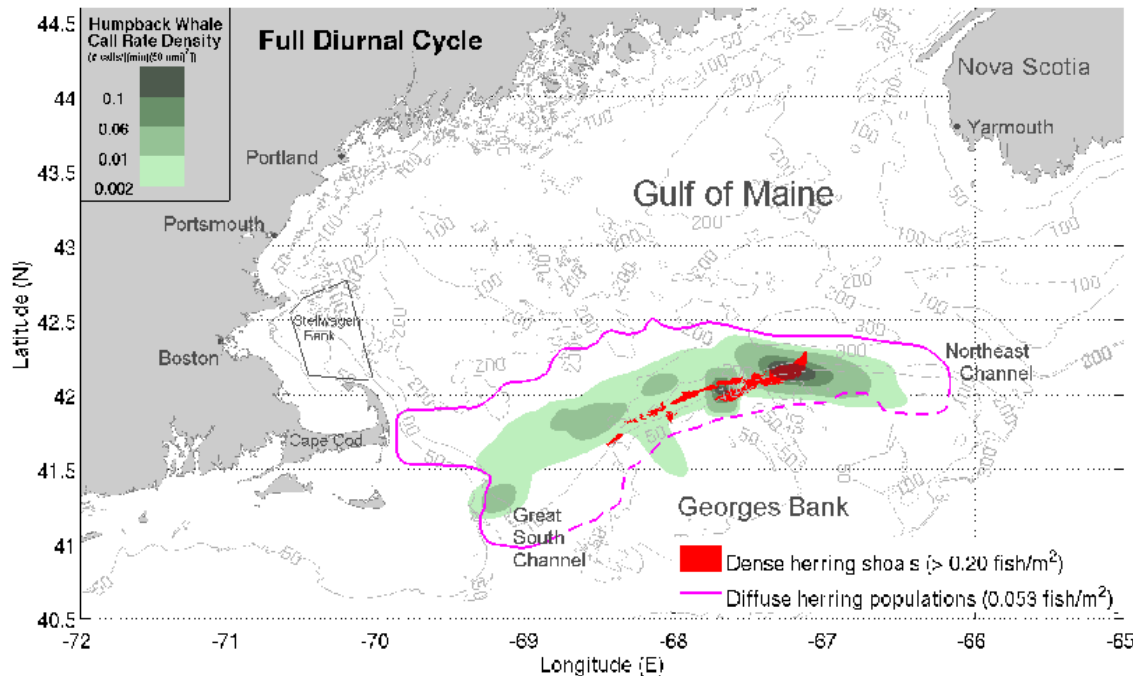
Humpback Whale Call Rate Density
(# calls)/(min)(50 nmi$^2$)

0.1
0.06
0.01
0.002

Full Diurnal Cycle

Nova Scotia
Yarmouth
Portland
Portsmouth
Gulf of Maine
Stellwagen Bank
Boston
Cape Cod
Northeast Channel
Great South Channel
Georges Bank

Dense herring shoals (> 0.20 fish/m$^2$)
Diffuse herring populations (0.053 fish/m$^2$)

100
200
300
50

Latitude (N)
44.5
44
43.5
43
42.5
42
41.5
41
40.5

Longitude (E)
-72
-71
-70
-69
-68
-67
-66
-65